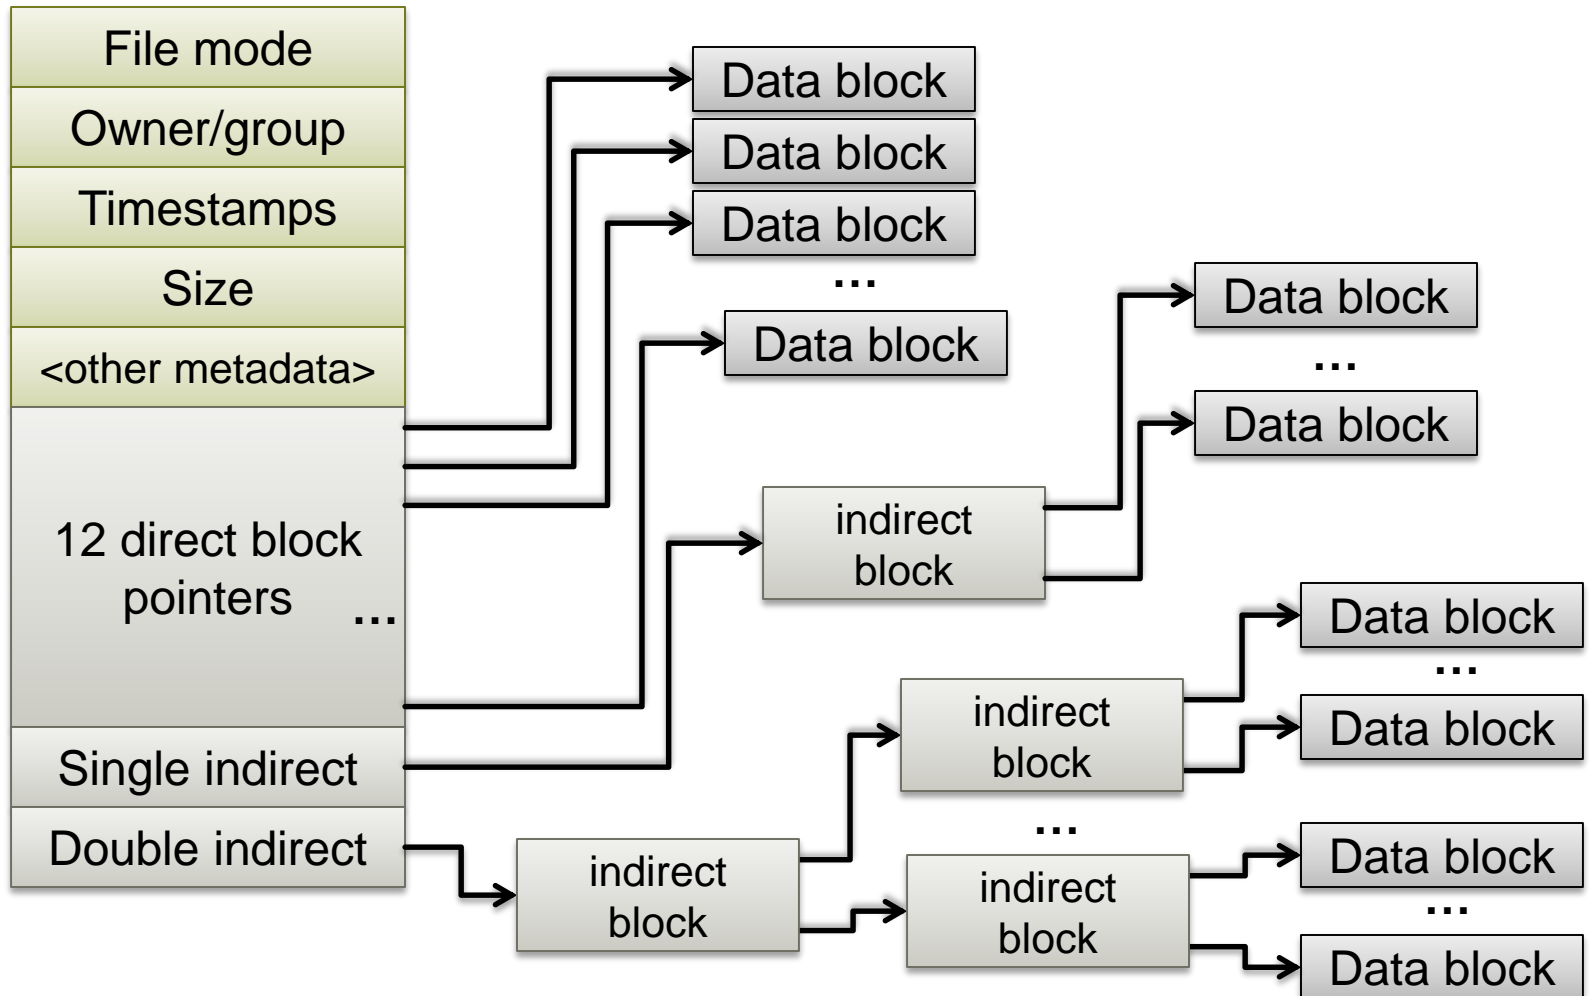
File mode

Owner/group

Timestamps

Size

<other metadata>

12 direct block pointers …

Single indirect

Double indirect

Data block

Data block

Data block

…

Data block

indirect block

Data block

…

Data block

indirect block

indirect block

Data block

…

Data block

…

indirect block

Data block

…

Data block